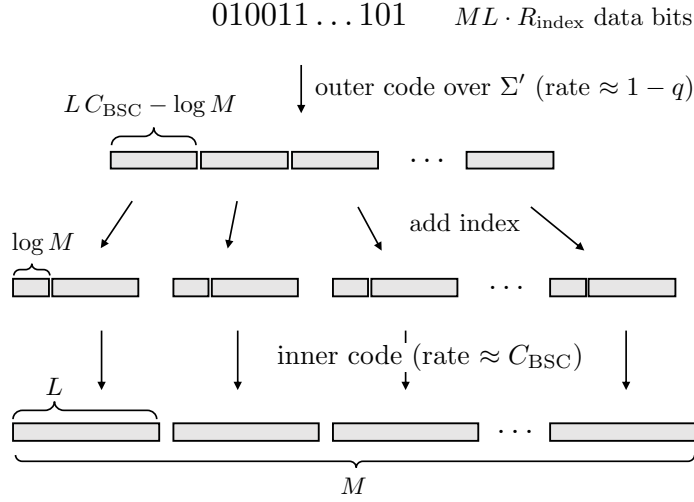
$010011\ldots101$ $ML \cdot R_{\text{index}}$ data bits

outer code over $\Sigma'$ (rate $\approx 1-q$)

$L\,C_{\text{BSC}} - \log M$

$\cdots$

add index

$\log M$

$\cdots$

inner code (rate $\approx C_{\text{BSC}}$)

$L$

$\cdots$

$M$